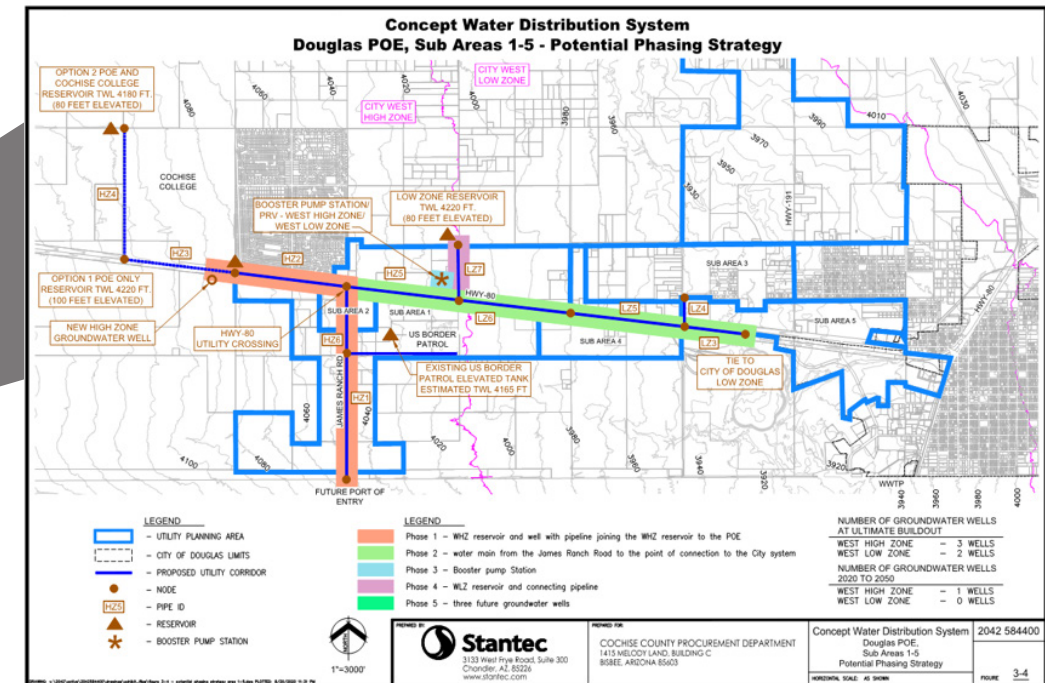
Concept Water Distribution System
Douglas POE, Sub Areas 1-5 - Potential Phasing Strategy

OPTION 2 POE AND COCHISE COLLEGE RESERVOIR TWL 4180 FT. (80 FEET ELEVATED)

CITY WEST LOW ZONE

CITY WEST HIGH ZONE

4080
4060
4020
3980
3990
4010
4030
3970
3950
3940

COCHISE COLLEGE

HZ4

HWY-191

BOOSTER PUMP STATION/ PRV - WEST HIGH ZONE/ WEST LOW ZONE

LOW ZONE RESERVOIR TWL 4220 FT. (80 FEET ELEVATED)

HZ3
HZ2
HZ5
LZ7

SUB AREA 3

OPTION 1 POE ONLY RESERVOIR TWL 4220 FT. (100 FEET ELEVATED)

HWY-80

SUB AREA 2
SUB AREA 1
LZ6
LZ5
LZ4
SUB AREA 5
HWY-80

NEW HIGH ZONE GROUNDWATER WELL

HWY-80 UTILITY CROSSING

HZ6

US BORDER PATROL

SUB AREA 4

LZ3

TIE TO CITY OF DOUGLAS LOW ZONE

JAMES RANCH RD

EXISTING US BORDER PATROL ELEVATED TANK ESTIMATED TWL 4165 FT.

HZ1

4060
4040
4020
4000
3980
3960
3940
3920
4100
4080

FUTURE PORT OF ENTRY

WWTP

3940
3960
3980
4000

LEGEND
- UTILITY PLANNING AREA
- CITY OF DOUGLAS LIMITS
- PROPOSED UTILITY CORRIDOR
- NODE
HZ5 - PIPE ID
- RESERVOIR
- BOOSTER PUMP STATION

LEGEND
Phase 1 – WHZ reservoir and well with pipeline joining the WHZ reservoir to the POE
Phase 2 – water main from the James Ranch Road to the point of connection to the City system
Phase 3 – Booster pump Station
Phase 4 – WLZ reservoir and connecting pipeline
Phase 5 – three future groundwater wells

| NUMBER OF GROUNDWATER WELLS AT ULTIMATE BUILDOUT | |
|---|---|
| WEST HIGH ZONE | – 3 WELLS |
| WEST LOW ZONE | – 2 WELLS |
| NUMBER OF GROUNDWATER WELLS 2020 TO 2050 | |
| WEST HIGH ZONE | – 1 WELLS |
| WEST LOW ZONE | – 0 WELLS |

NORTH

1"=3000'

PREPARED BY
Stantec
3133 West Frye Road, Suite 300
Chandler, AZ 85226
www.stantec.com

PREPARED FOR
COCHISE COUNTY PROCUREMENT DEPARTMENT
1415 MELODY LAND, BUILDING C
BISBEE, ARIZONA 85603

Concept Water Distribution System
Douglas POE,
Sub Areas 1-5
Potential Phasing Strategy

2042 584400

HORIZONTAL SCALE: AS SHOWN

FIGURE 3-4

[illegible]